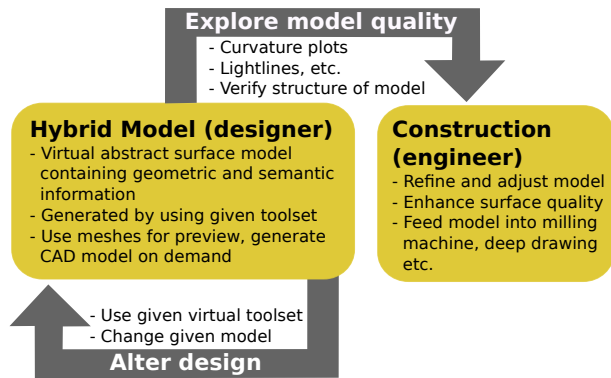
Explore model quality

- Curvature plots
- Lightlines, etc.
- Verify structure of model

Hybrid Model (designer)

- Virtual abstract surface model containing geometric and semantic information
- Generated by using given toolset
- Use meshes for preview, generate CAD model on demand

Construction (engineer)

- Refine and adjust model
- Enhance surface quality
- Feed model into milling machine, deep drawing etc.

- Use given virtual toolset
- Change given model

Alter design